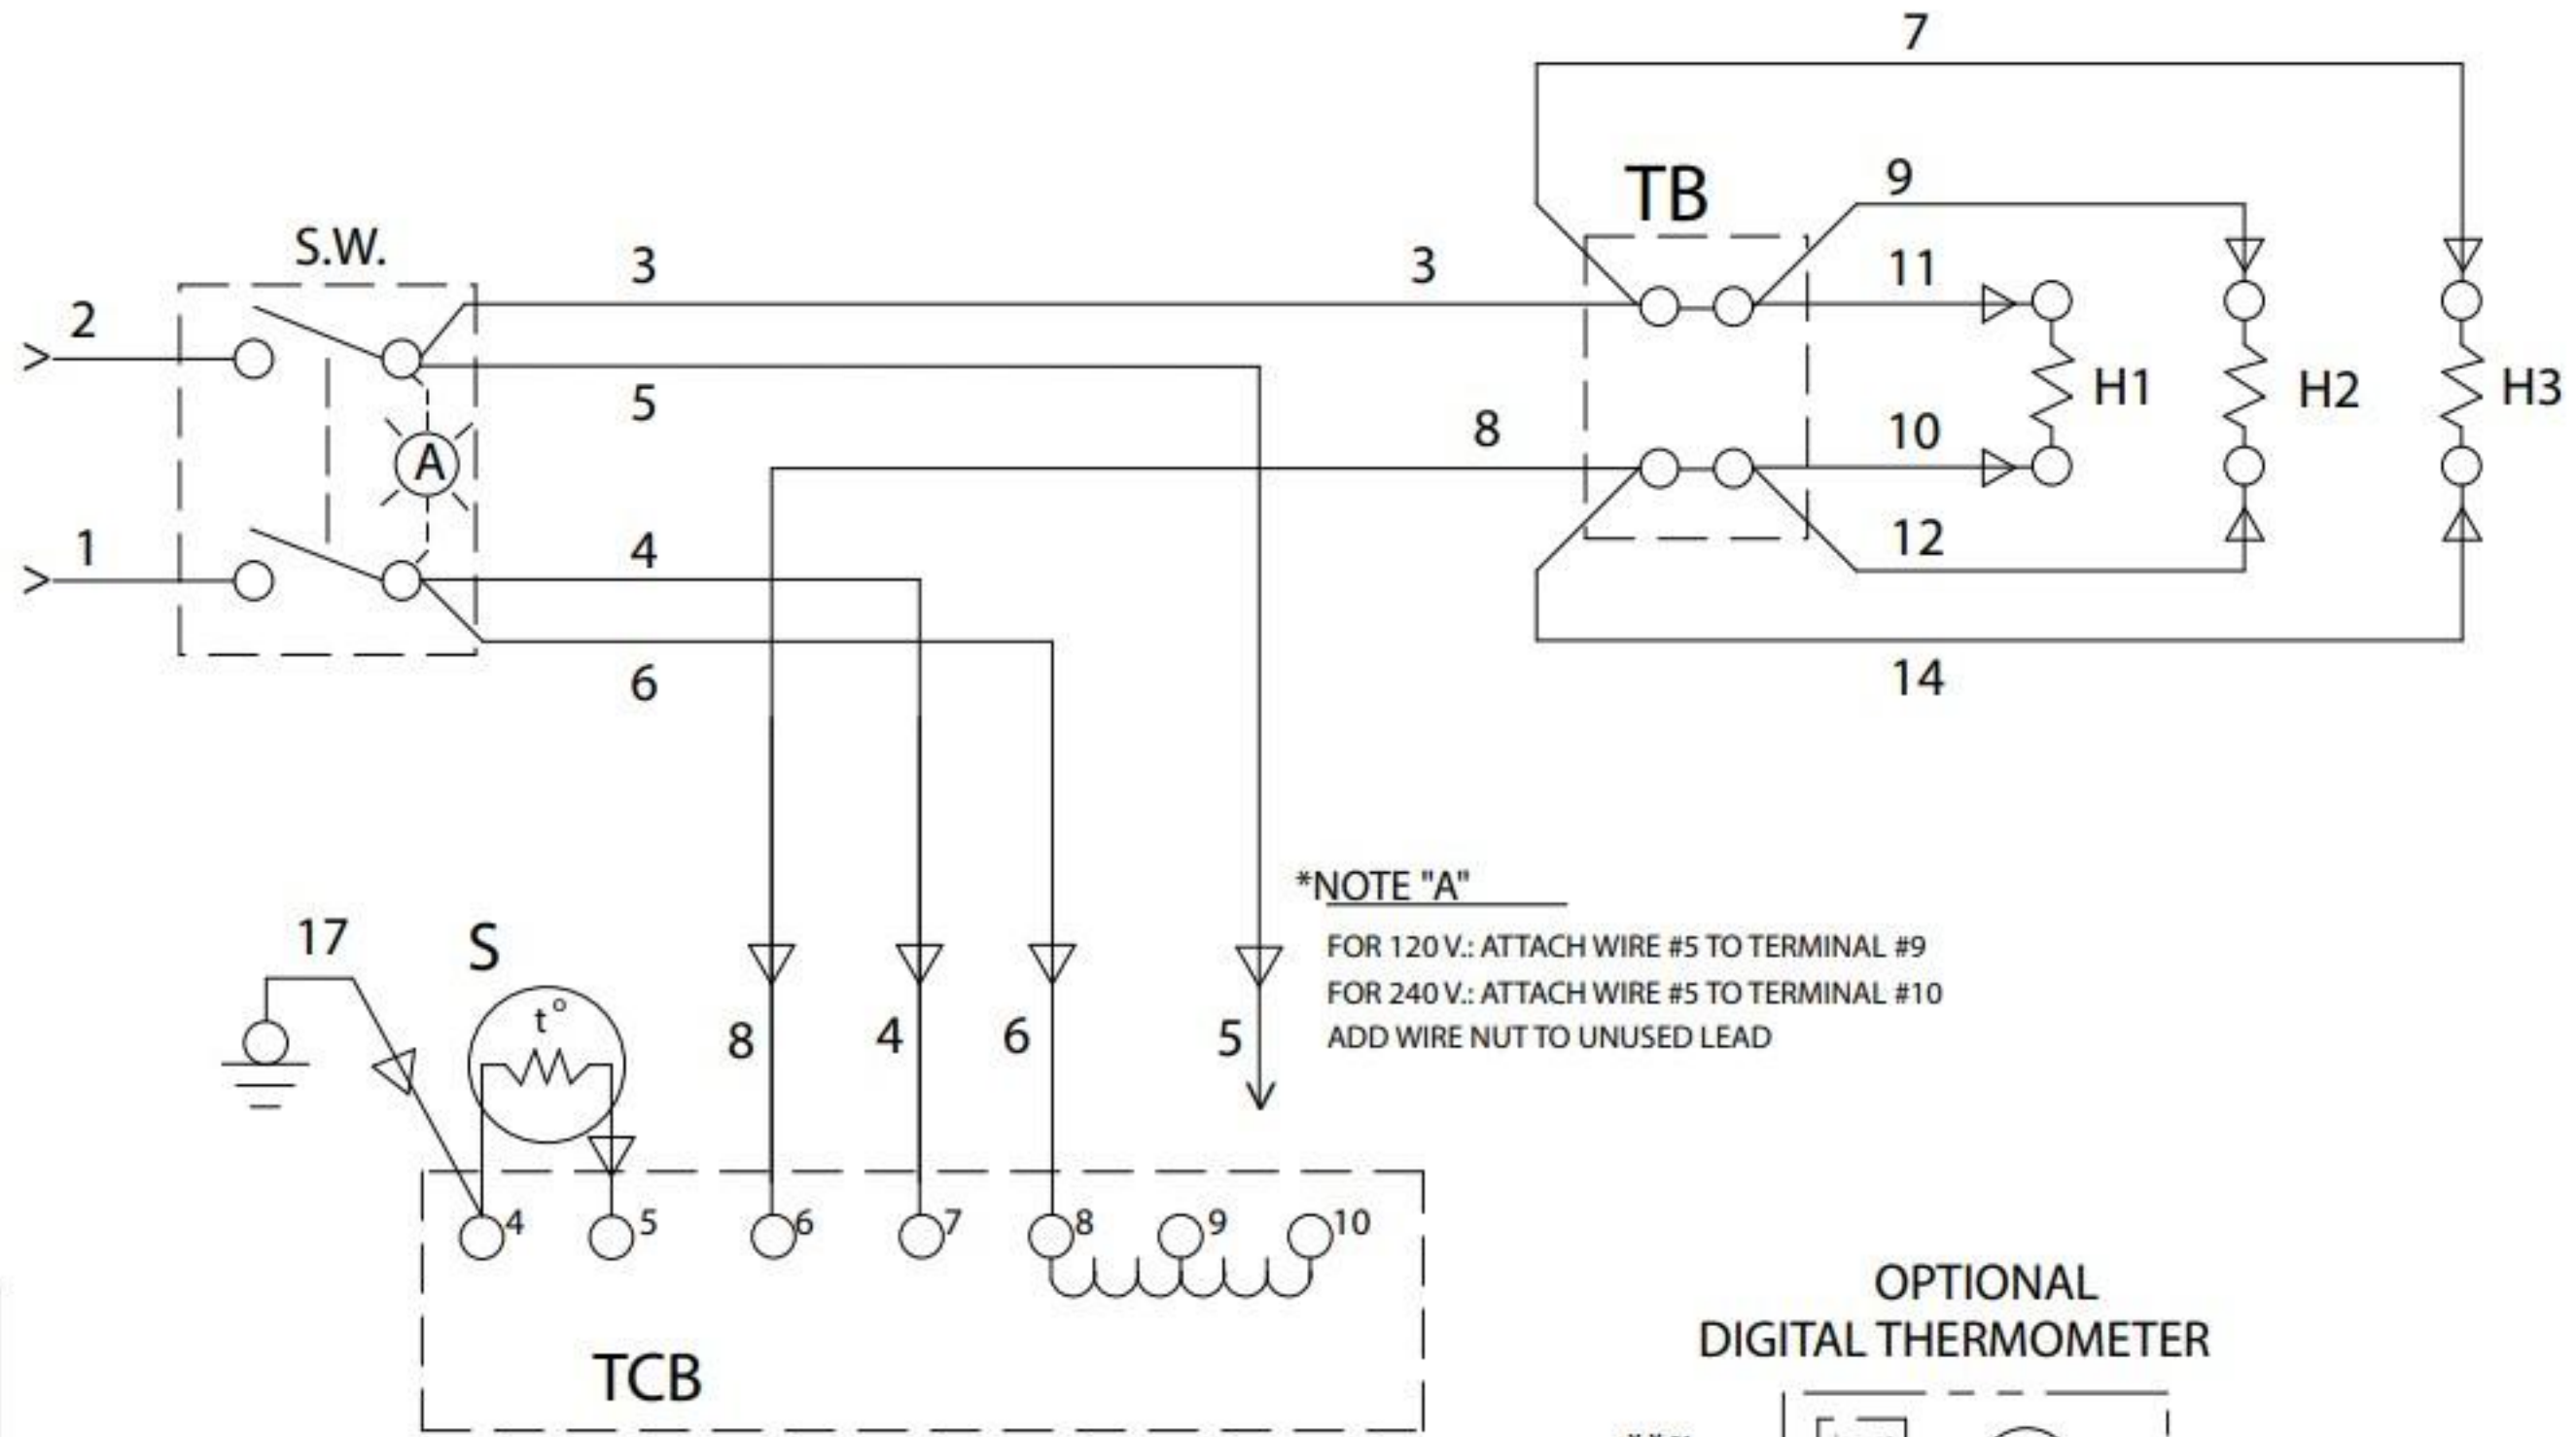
7

TB

9

S.W.

3

3

11

2

H1

H2

H3

5

A

8

10

1

4

12

6

14

*NOTE "A"

FOR 120 V.: ATTACH WIRE #5 TO TERMINAL #9

FOR 240 V.: ATTACH WIRE #5 TO TERMINAL #10

ADD WIRE NUT TO UNUSED LEAD

17

S

t°

8

4

6

5

4

5

6

7

8

9

10

TCB

OPTIONAL
DIGITAL THERMOMETER

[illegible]